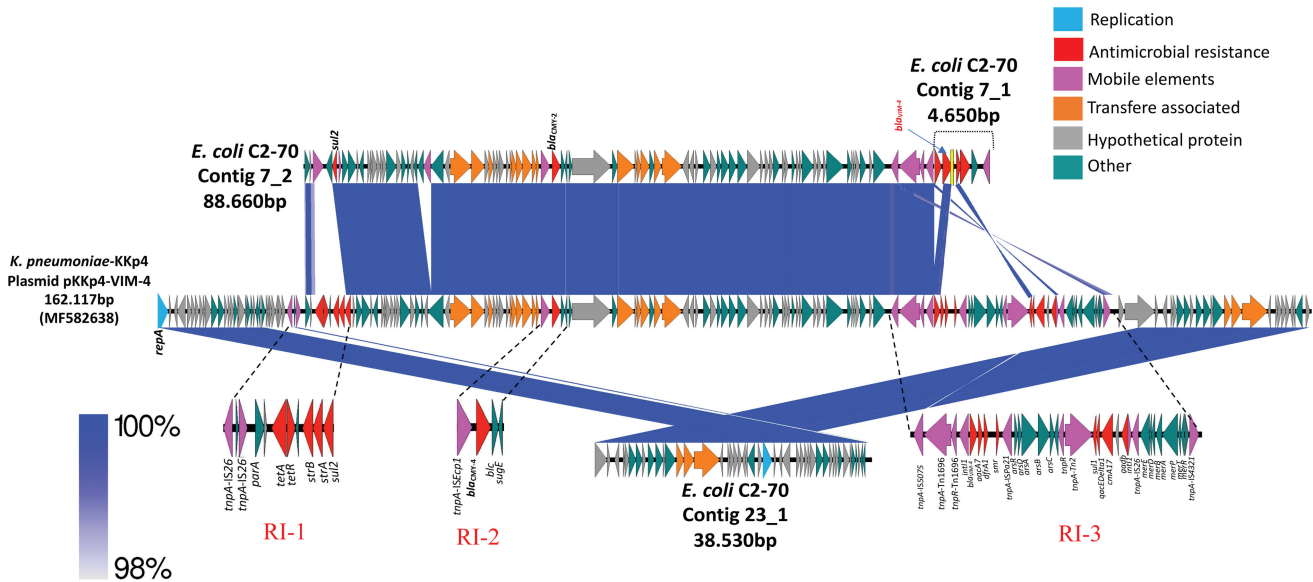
Replication
Antimicrobial resistance
Mobile elements
Transfere associated
Hypothetical protein
Other

E. coli C2-70
Contig 7_1
4.650bp

$bla_{VIM-4}$

E. coli C2-70
Contig 7_2
88.660bp

sul2
$bla_{CMY-2}$

K. pneumoniae-KKp4
Plasmid pKKp4-VIM-4
162.117bp
(MF582638)

repA

100%

98%

tnpA-IS26
tnpA-IS26
parA
tetA
tetR
strB
strA
sul2

RI-1

tnpA-ISEcp1
$bla_{CMY-4}$
blc
sugE

RI-2

E. coli C2-70
Contig 23_1
38.530bp

tnpA-IS5075
tnpA-Tn1696
tnpR-Tn1696
intI1
$bla_{VIM-4}$
aacA7
dfrA1
smr
tnpA-ISPa21
arsR
arsD
arsA
arsB
arsC
tnpR
tnpA-Tn2
sul1
qacEΔdelta1
cmA17
aadB
intI1
tnpA-IS26
merE
merD
merA
merC
merP
merT
merR
tnpA-IS4321

RI-3